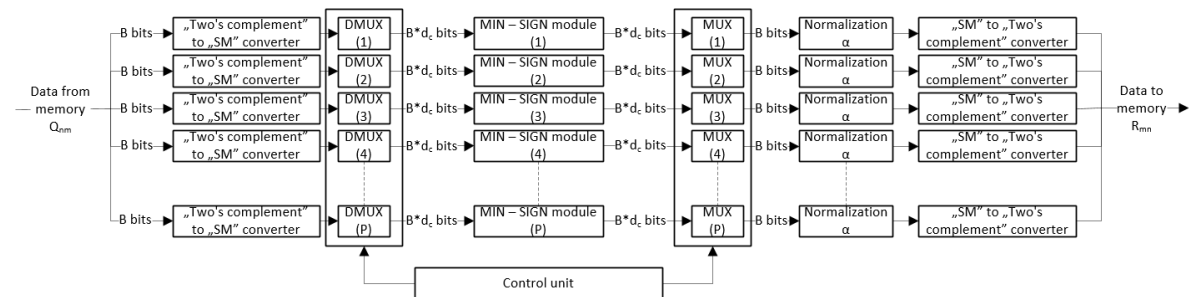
Data from memory $Q_{nm}$

B bits
„Two's complement" to „SM" converter
DMUX (1)
B*$d_c$ bits
MIN – SIGN module (1)
B*$d_c$ bits
MUX (1)
B bits
Normalization α
„SM" to „Two's complement" converter

B bits
„Two's complement" to „SM" converter
DMUX (2)
B*$d_c$ bits
MIN – SIGN module (2)
B*$d_c$ bits
MUX (2)
B bits
Normalization α
„SM" to „Two's complement" converter

B bits
„Two's complement" to „SM" converter
DMUX (3)
B*$d_c$ bits
MIN – SIGN module (3)
B*$d_c$ bits
MUX (3)
B bits
Normalization α
„SM" to „Two's complement" converter

B bits
„Two's complement" to „SM" converter
DMUX (4)
B*$d_c$ bits
MIN – SIGN module (4)
B*$d_c$ bits
MUX (4)
B bits
Normalization α
„SM" to „Two's complement" converter

B bits
„Two's complement" to „SM" converter
DMUX (P)
B*$d_c$ bits
MIN – SIGN module (P)
B*$d_c$ bits
MUX (P)
B bits
Normalization α
„SM" to „Two's complement" converter

Data to memory $R_{mn}$

Control unit